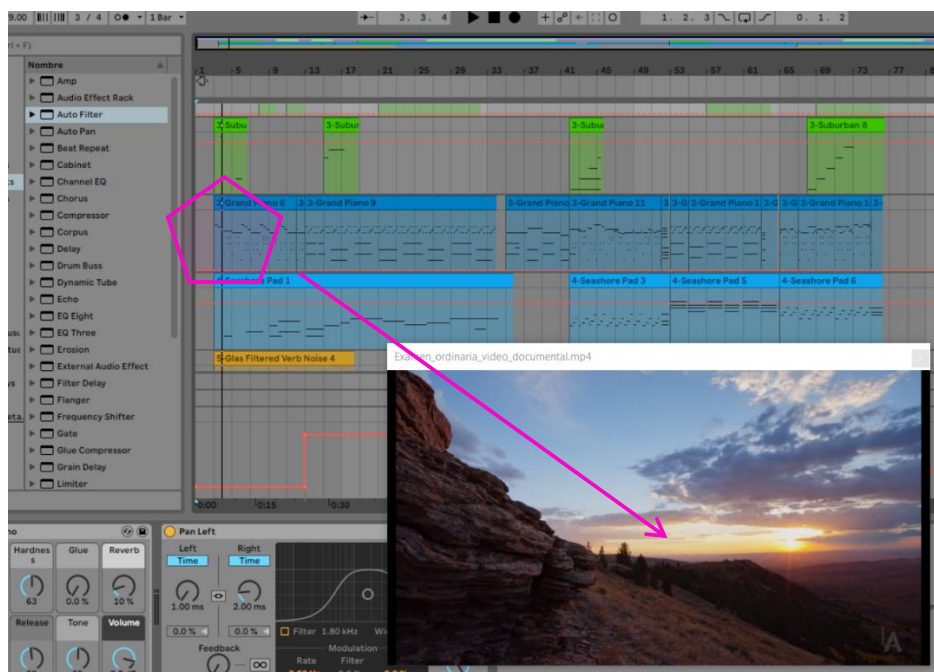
9.00 3 / 4 1 Bar 3. 3. 4 1. 2. 3 0. 1. 2

r+ F)

Nombre

Amp
Audio Effect Rack
Auto Filter
Auto Pan
Beat Repeat
Cabinet
Channel EQ
Chorus
Compressor
Corpus
Delay
Drum Buss
Dynamic Tube
Echo
EQ Eight
EQ Three
Erosion
External Audio Effect
Filter Delay
Flanger
Frequency Shifter
Gate
Glue Compressor
Grain Delay
Limiter

1 5 9 13 17 21 25 29 33 37 41 45 49 53 57 61 65 69 73 77

3-Subu
3-Subur
3-Subu
3-Suburban 8

3-Grand Piano 6
3-Grand Piano 9
3-Grand Piano
3-Grand Piano 11
3-G
3-G
3-Grand Piano 1
3-G
3-G
3-Grand Piano 1
3-

4-Seashore Pad 1
4-Seashore Pad 3
4-Seashore Pad 5
4-Seashore Pad 6

5-Glas Filtered Verb Noise 4

Examen_ordinaria_video_documental.mp4

0:00 0:15 0:30

Hardness
Glue
Reverb
63
0.0 %
10 %
Release
Tone
Volume

Pan Left
Left
Right
Time
Time
1.00 ms
2.00 ms
0.0 %
0.0 %
Feedback
Filter 1.80 kHz
Modulation
Rate
Filter